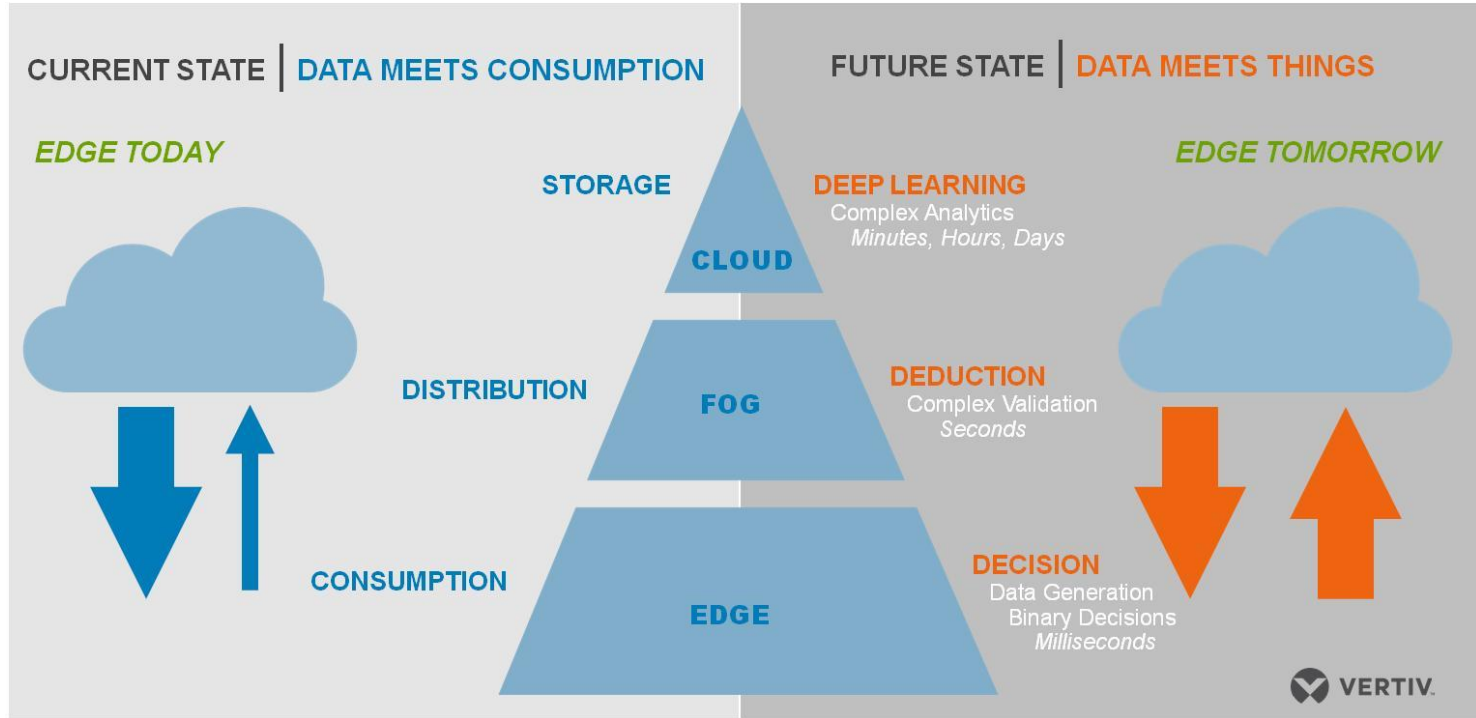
CURRENT STATE | DATA MEETS CONSUMPTION

EDGE TODAY

STORAGE

DISTRIBUTION

CONSUMPTION

CLOUD

FOG

EDGE

FUTURE STATE | DATA MEETS THINGS

EDGE TOMORROW

DEEP LEARNING
Complex Analytics
Minutes, Hours, Days

DEDUCTION
Complex Validation
Seconds

DECISION
Data Generation
Binary Decisions
Milliseconds

VERTIV.